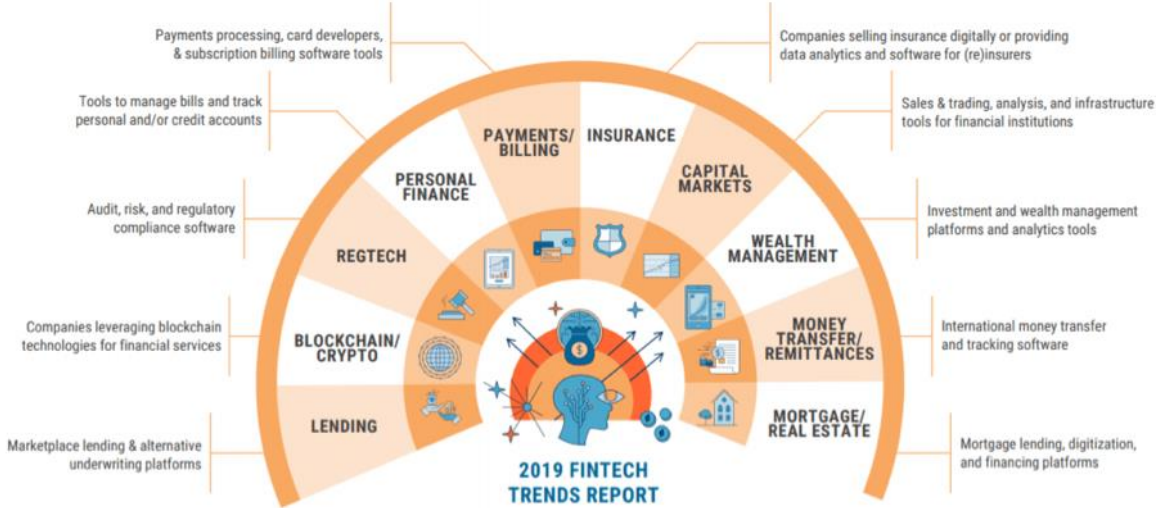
Payments processing, card developers, & subscription billing software tools

Companies selling insurance digitally or providing data analytics and software for (re)insurers

Tools to manage bills and track personal and/or credit accounts

Sales & trading, analysis, and infrastructure tools for financial institutions

PAYMENTS/ BILLING

INSURANCE

PERSONAL FINANCE

CAPITAL MARKETS

Audit, risk, and regulatory compliance software

Investment and wealth management platforms and analytics tools

REGTECH

WEALTH MANAGEMENT

Companies leveraging blockchain technologies for financial services

MONEY TRANSFER/ REMITTANCES

International money transfer and tracking software

BLOCKCHAIN/ CRYPTO

LENDING

MORTGAGE/ REAL ESTATE

Marketplace lending & alternative underwriting platforms

Mortgage lending, digitization, and financing platforms

2019 FINTECH TRENDS REPORT